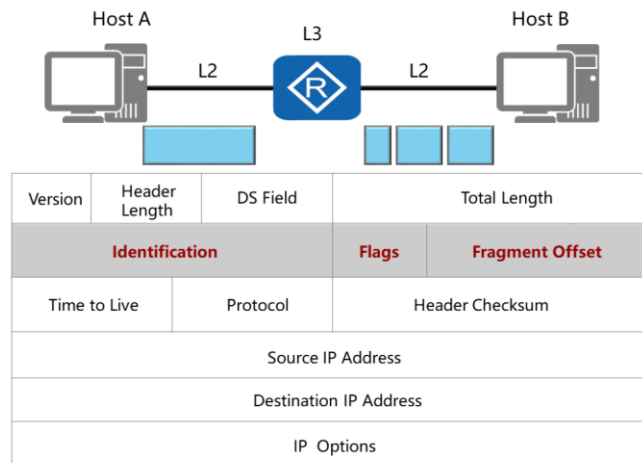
Host A

L3

Host B

L2

R

L2

| Version | Header Length | DS Field | Total Length | |
|---|---|---|---|---|
| Identification | | | Flags | Fragment Offset |
| Time to Live | | Protocol | Header Checksum | |
| Source IP Address | | | | |
| Destination IP Address | | | | |
| IP Options | | | | |